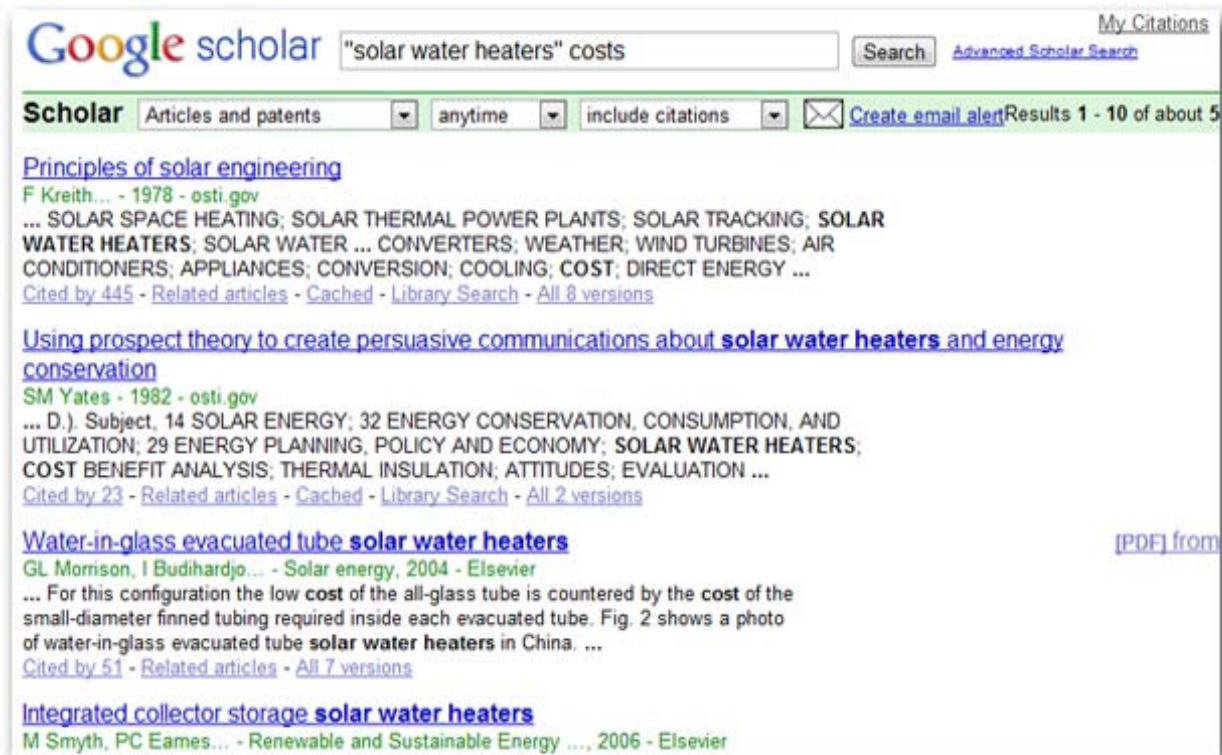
My Citations

Google scholar "solar water heaters" costs Search Advanced Scholar Search

Scholar Articles and patents anytime include citations Create email alert Results 1 - 10 of about 5

Principles of solar engineering
F Kreith... - 1978 - osti.gov
... SOLAR SPACE HEATING; SOLAR THERMAL POWER PLANTS; SOLAR TRACKING; SOLAR WATER HEATERS; SOLAR WATER ... CONVERTERS; WEATHER; WIND TURBINES; AIR CONDITIONERS; APPLIANCES; CONVERSION; COOLING; COST; DIRECT ENERGY ...
Cited by 445 - Related articles - Cached - Library Search - All 8 versions

Using prospect theory to create persuasive communications about solar water heaters and energy conservation
SM Yates - 1982 - osti.gov
... D.). Subject, 14 SOLAR ENERGY; 32 ENERGY CONSERVATION, CONSUMPTION, AND UTILIZATION; 29 ENERGY PLANNING, POLICY AND ECONOMY; SOLAR WATER HEATERS; COST BENEFIT ANALYSIS; THERMAL INSULATION; ATTITUDES; EVALUATION ...
Cited by 23 - Related articles - Cached - Library Search - All 2 versions

Water-in-glass evacuated tube solar water heaters
[PDF] from
GL Morrison, I Budihardjo... - Solar energy, 2004 - Elsevier
... For this configuration the low cost of the all-glass tube is countered by the cost of the small-diameter finned tubing required inside each evacuated tube. Fig. 2 shows a photo of water-in-glass evacuated tube solar water heaters in China. ...
Cited by 51 - Related articles - All 7 versions

Integrated collector storage solar water heaters
M Smyth, PC Eames... - Renewable and Sustainable Energy ..., 2006 - Elsevier